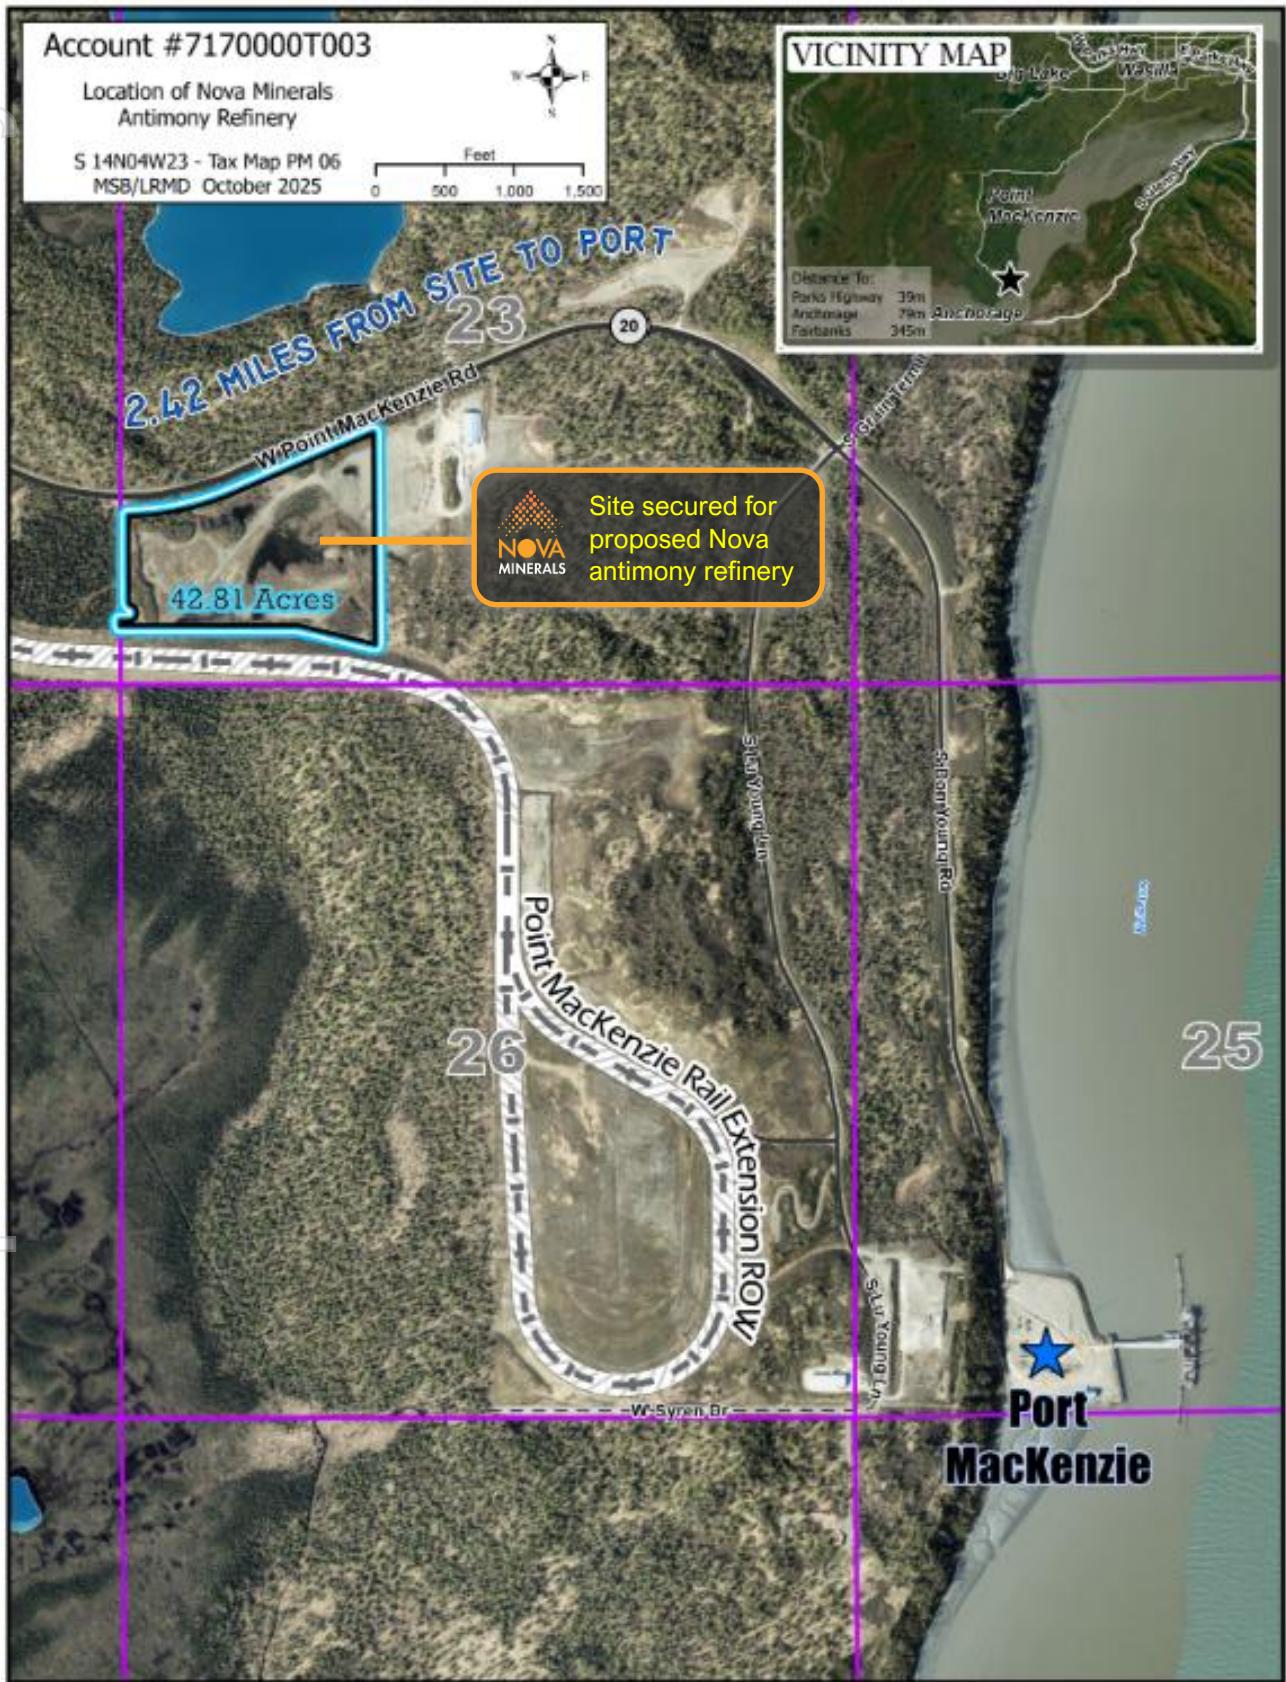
Account #7170000T003

Location of Nova Minerals Antimony Refinery

S 14N04W23 - Tax Map PM 06
MSB/LRMD October 2025

N
W E
S

Feet
0 500 1,000 1,500

VICINITY MAP
Big Lake
Wasilla
Point MacKenzie
Anchorage
Distance To:
Parks Highway 39m
Anchorage 79m
Fairbanks 345m

2.42 MILES FROM SITE TO PORT

23

20

W Point MacKenzie Rd

S Grain Terminal

NOVA MINERALS
Site secured for proposed Nova antimony refinery

42.81 Acres

S Lu Young Ln

S Ron Young Rd

Point MacKenzie Rail Extension ROW

26

25

S Lu Young Ln

W Syren Dr

Port MacKenzie